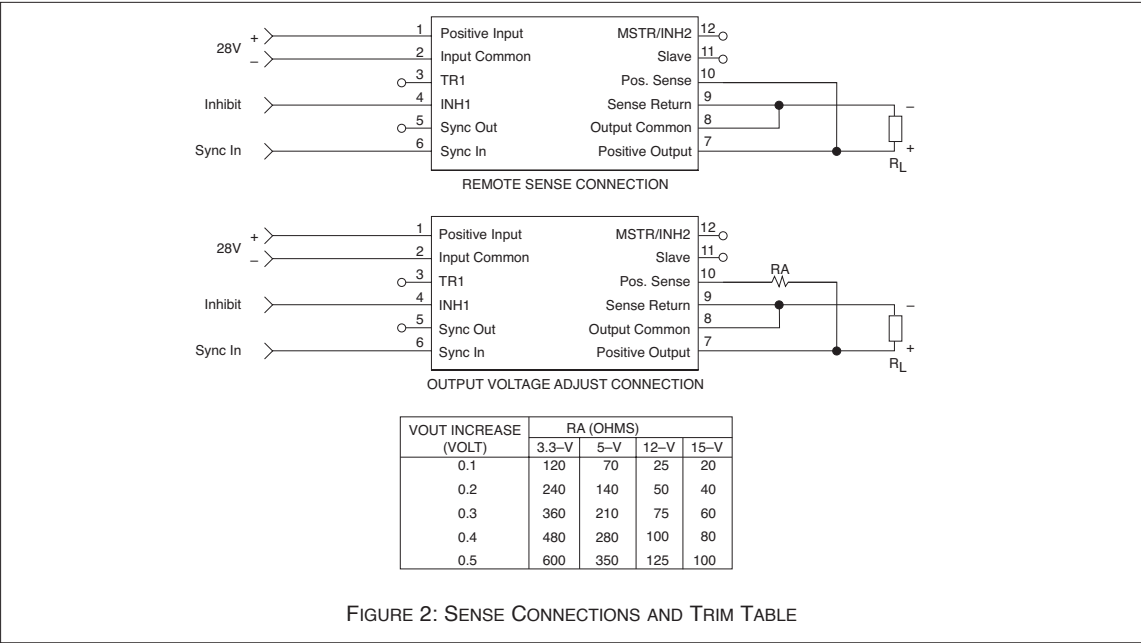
28V + –

1 Positive Input
2 Input Common
3 TR1
4 INH1
5 Sync Out
6 Sync In

MSTR/INH2 12
Slave 11
Pos. Sense 10
Sense Return 9
Output Common 8
Positive Output 7

Inhibit
Sync In

– +
$R_L$

REMOTE SENSE CONNECTION

28V + –

1 Positive Input
2 Input Common
3 TR1
4 INH1
5 Sync Out
6 Sync In

MSTR/INH2 12
Slave 11
Pos. Sense 10
Sense Return 9
Output Common 8
Positive Output 7

Inhibit
Sync In

RA

– +
$R_L$

OUTPUT VOLTAGE ADJUST CONNECTION

| VOUT INCREASE (VOLT) | RA (OHMS) 3.3–V | 5–V | 12–V | 15–V |
|---|---|---|---|---|
| 0.1 | 120 | 70 | 25 | 20 |
| 0.2 | 240 | 140 | 50 | 40 |
| 0.3 | 360 | 210 | 75 | 60 |
| 0.4 | 480 | 280 | 100 | 80 |
| 0.5 | 600 | 350 | 125 | 100 |

FIGURE 2: SENSE CONNECTIONS AND TRIM TABLE